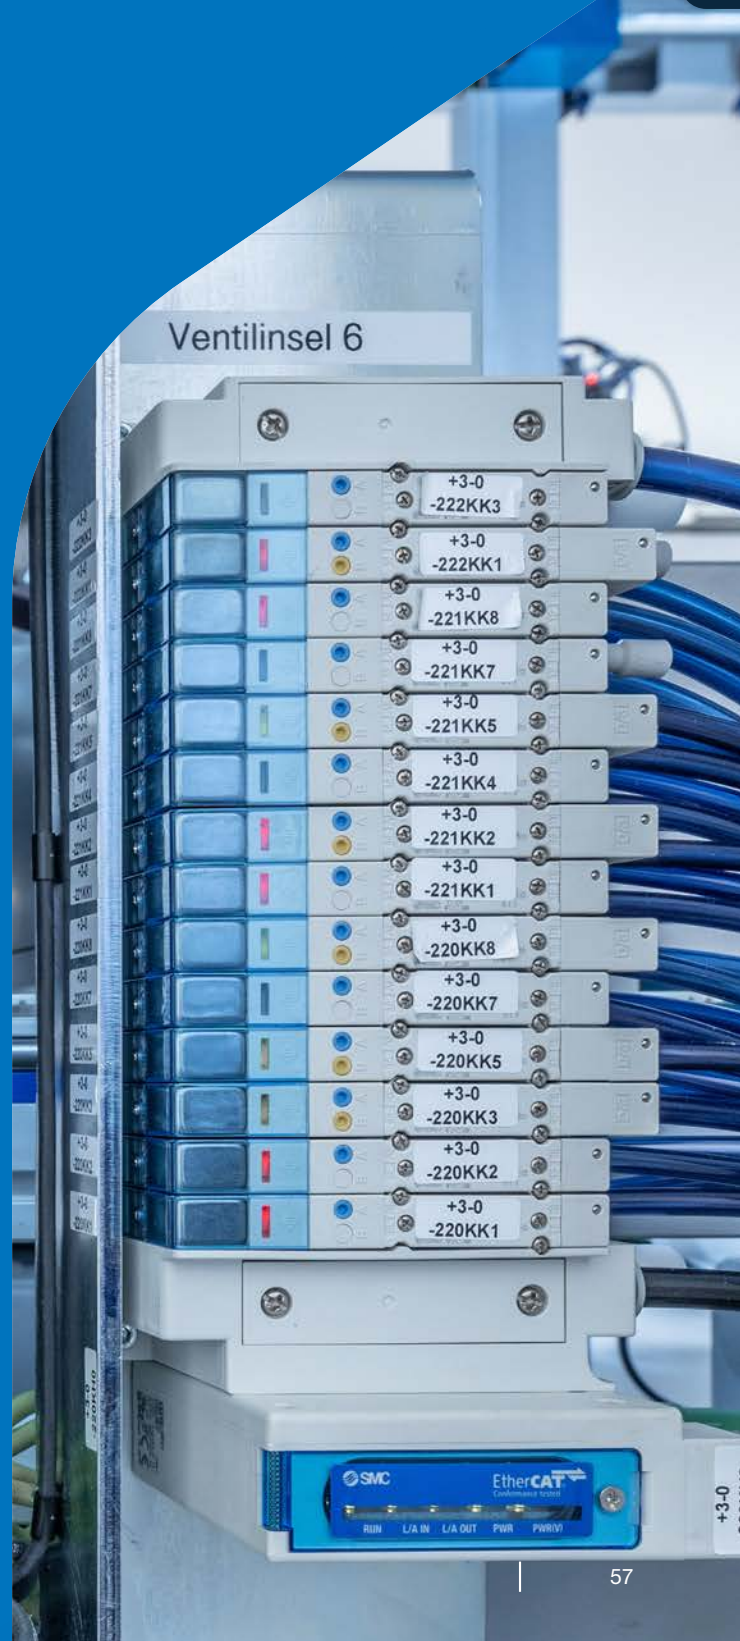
Ventilinsel 6

+3-0
-222KK3

+3-0
-222KK1

+3-0
-221KK8

+3-0
-221KK7

+3-0
-221KK5

+3-0
-221KK4

+3-0
-221KK2

+3-0
-221KK1

+3-0
-220KK8

+3-0
-220KK7

+3-0
-220KK5

+3-0
-220KK3

+3-0
-220KK2

+3-0
-220KK1

SMC

EtherCAT
Conformance tested

RUN L/A IN L/A OUT PWR PWR(V)

+3-0

57